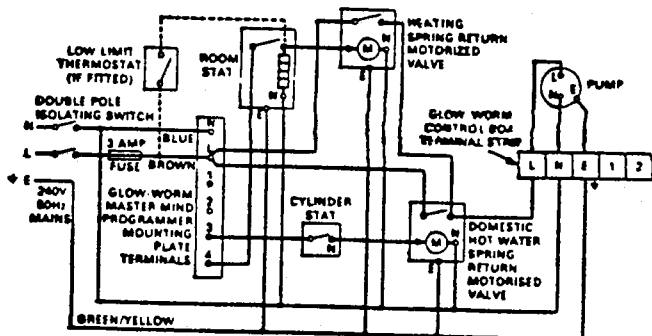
LOW LIMIT THERMOSTAT (IF FITTED)

ROOM STAT

HEATING SPRING RETURN MOTORIZED VALVE

PUMP

DOUBLE POLE ISOLATING SWITCH

N

L

E

240V 50Hz MAINS

3 AMP FUSE

BLUE

BROWN

GLOW WORM CONTROL BOX TERMINAL STRIP

L N E 1 2

GLOW WORM MASTER MIND PROGRAMMER MOUNTING PLATE TERMINALS

N L 1 2 3 4

CYLINDER STAT

DOMESTIC HOT WATER SPRING RETURN MOTORISED VALVE

M

N

E

GREEN/YELLOW